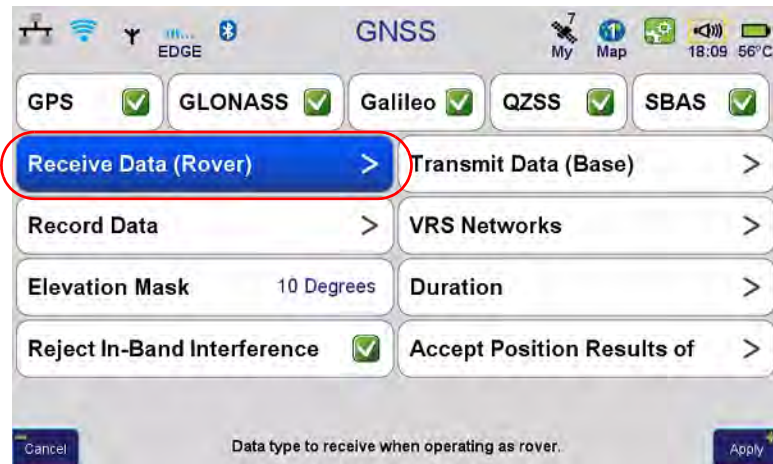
EDGE

GNSS

7
My
Map
18:09 56°C

GPS
GLONASS
Galileo
QZSS
SBAS

Receive Data (Rover) >
Transmit Data (Base) >
Record Data >
VRS Networks >
Elevation Mask 10 Degrees
Duration >
Reject In-Band Interference
Accept Position Results of >

Cancel
Data type to receive when operating as rover.
Apply